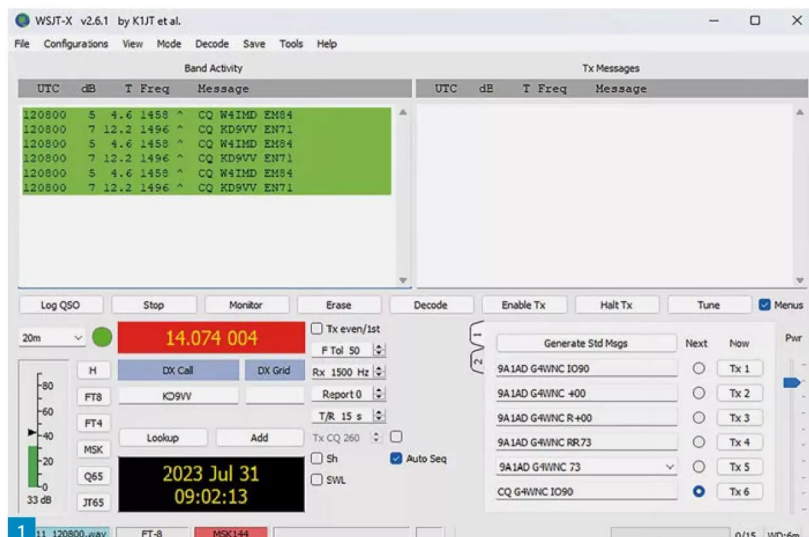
WSJT-X v2.6.1 by K1JT et al.

File Configurations View Mode Decode Save Tools Help

Band Activity

| UTC | dB | T | Freq | Message |
|---|---|---|---|---|
| 120800 | 5 | 4.6 | 1458 ~ | CQ W4IMD EM84 |
| 120800 | 7 | 12.2 | 1496 ~ | CQ KD9VV EN71 |
| 120800 | 5 | 4.6 | 1458 ~ | CQ W4IMD EM84 |
| 120800 | 7 | 12.2 | 1496 ~ | CQ KD9VV EN71 |
| 120800 | 5 | 4.6 | 1458 ~ | CQ W4IMD EM84 |
| 120800 | 7 | 12.2 | 1496 ~ | CQ KD9VV EN71 |

Tx Messages

| UTC | dB | T | Freq | Message |
|---|---|---|---|---|

Log QSO Stop Monitor Erase Decode Enable Tx Halt Tx Tune Menus

20m

14.074 004

Tx even/1st

F Tol 50

H DX Call DX Grid Rx 1500 Hz

FT8 KD9VV Report 0

T/R 15 s

FT4

Lookup Add Tx CQ 260

MSK Sh Auto Seq

Q65 SWL

JT65

-80 -60 -40 -20 0

33 dB

2023 Jul 31
09:02:13

1 2

Generate Std Msgs Next Now

9A1AD G4WNC IO90 Tx 1

9A1AD G4WNC +00 Tx 2

9A1AD G4WNC R+00 Tx 3

9A1AD G4WNC RR73 Tx 4

9A1AD G4WNC 73 Tx 5

CQ G4WNC IO90 Tx 6

Pwr

1

11_120800.wav FT-8 MSK144 0/15 WD:6m